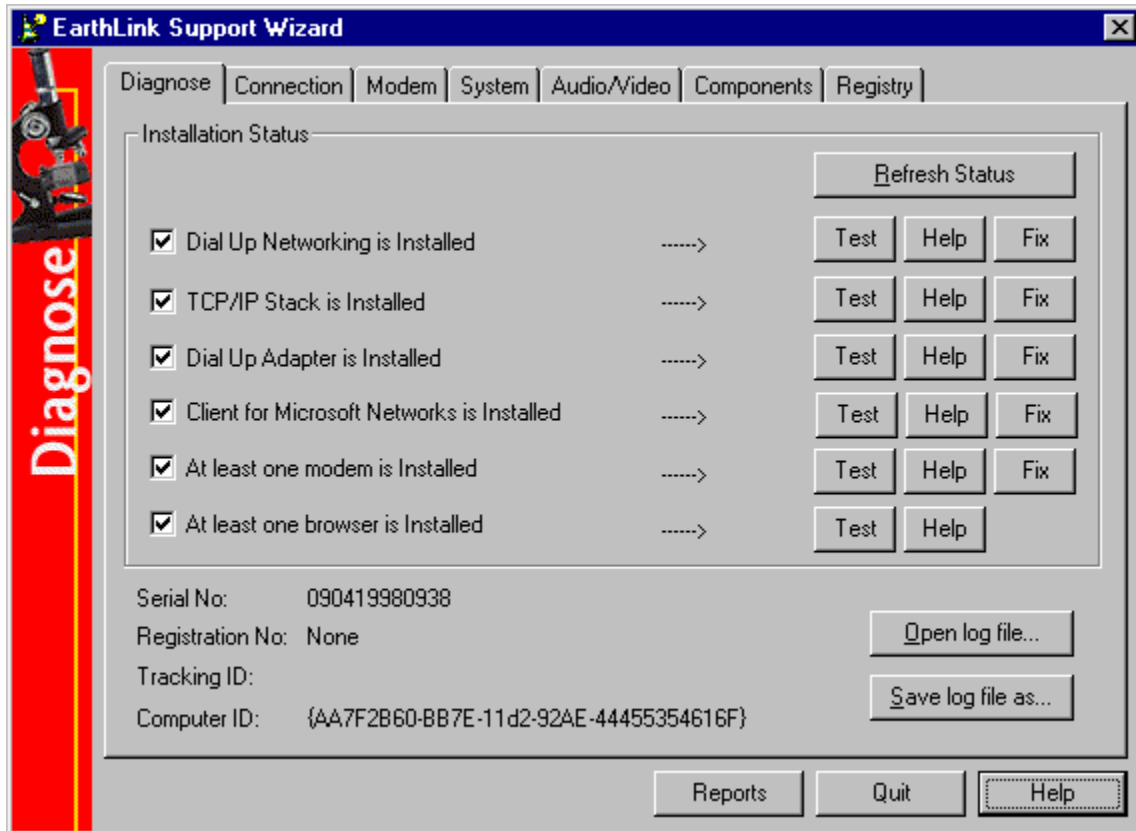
EarthLink Support Wizard

Diagnose

Diagnose | Connection | Modem | System | Audio/Video | Components | Registry

Installation Status

Refresh Status

Dial Up Networking is Installed ------> Test Help Fix

TCP/IP Stack is Installed ------> Test Help Fix

Dial Up Adapter is Installed ------> Test Help Fix

Client for Microsoft Networks is Installed ------> Test Help Fix

At least one modem is Installed ------> Test Help Fix

At least one browser is Installed ------> Test Help

Serial No: 090419980938

Registration No: None

Tracking ID:

Computer ID: {AA7F2B60-BB7E-11d2-92AE-44455354616F}

Open log file...

Save log file as...

Reports Quit Help